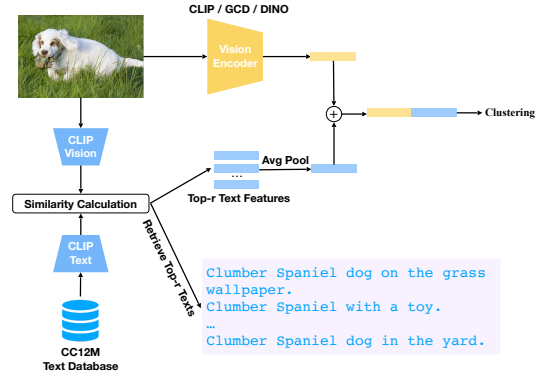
CLIP / GCD / DINO

Vision Encoder

CLIP Vision

Avg Pool

Clustering

Similarity Calculation

Top-r Text Features

CLIP Text

Retrieve Top-r Texts

CC12M Text Database

Clumber Spaniel dog on the grass wallpaper.
Clumber Spaniel with a toy.
…
Clumber Spaniel dog in the yard.